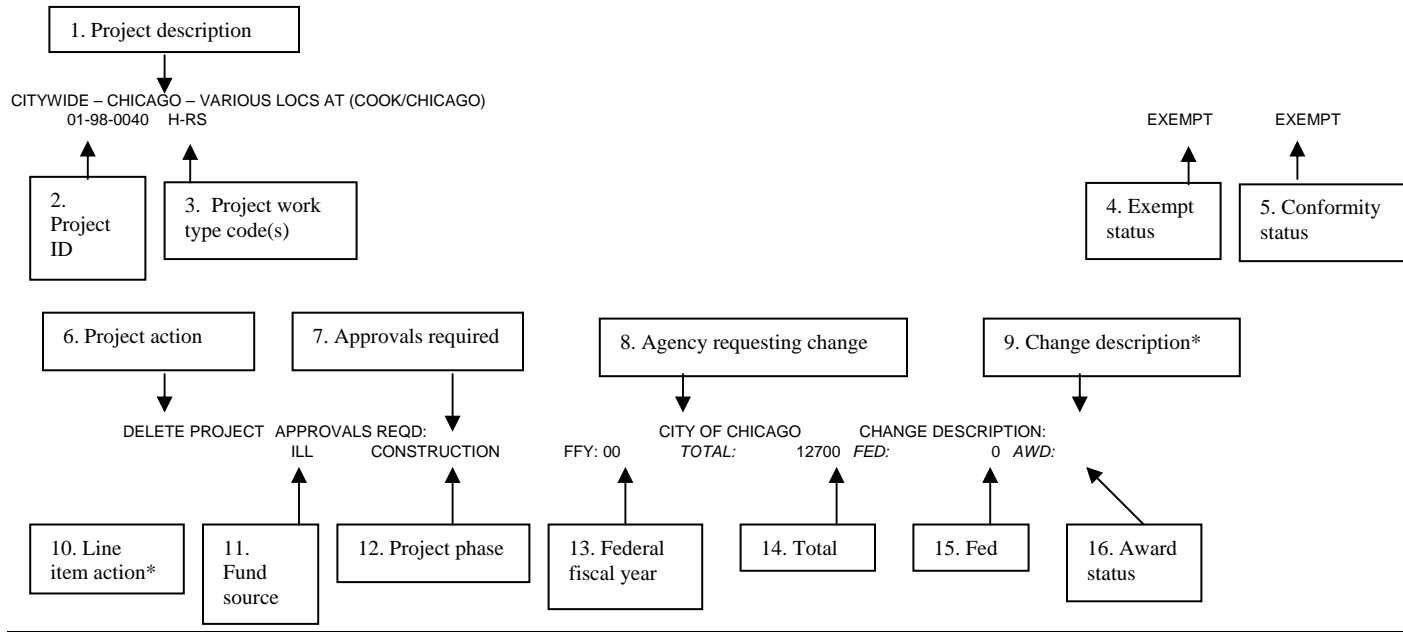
1. Project description

CITYWIDE – CHICAGO – VARIOUS LOCS AT (COOK/CHICAGO)
01-98-0040 H-RS

EXEMPT EXEMPT

2. Project ID

3. Project work type code(s)

4. Exempt status

5. Conformity status

6. Project action

7. Approvals required

8. Agency requesting change

9. Change description*

DELETE PROJECT APPROVALS REQD: CITY OF CHICAGO CHANGE DESCRIPTION:
ILL CONSTRUCTION FFY: 00 *TOTAL:* 12700 *FED:* 0 *AWD:*

10. Line item action*

11. Fund source

12. Project phase

13. Federal fiscal year

14. Total

15. Fed

16. Award status